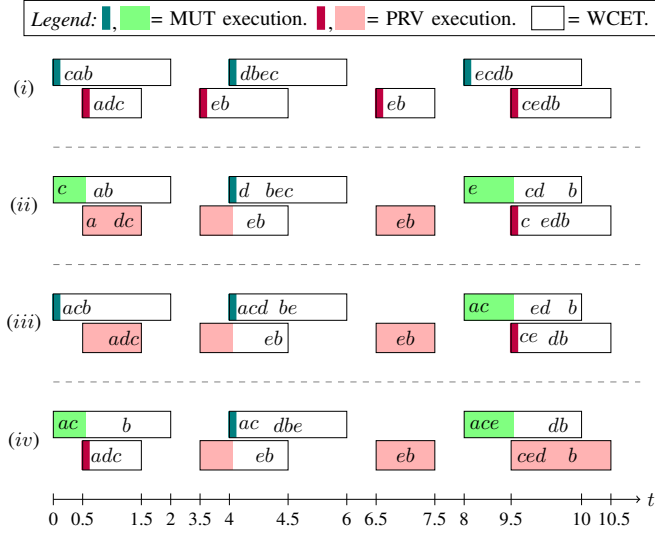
*Legend:* , = MUT execution. , = PRV execution. = WCET.

$(i)$

$cab$ $dbec$ $ecdb$

$adc$ $eb$ $eb$ $cedb$

$(ii)$

$c$ $ab$ $d$ $bec$ $e$ $cd$ $b$

$a$ $dc$ $eb$ $eb$ $c$ $edb$

$(iii)$

$acb$ $acd$ $be$ $ac$ $ed$ $b$

$adc$ $eb$ $eb$ $ce$ $db$

$(iv)$

$ac$ $b$ $ac$ $dbe$ $ace$ $db$

$adc$ $eb$ $eb$ $ced$ $b$

0 0.5 1.5 2 3.5 4 4.5 6 6.5 7.5 8 9.5 10 10.5 $t$